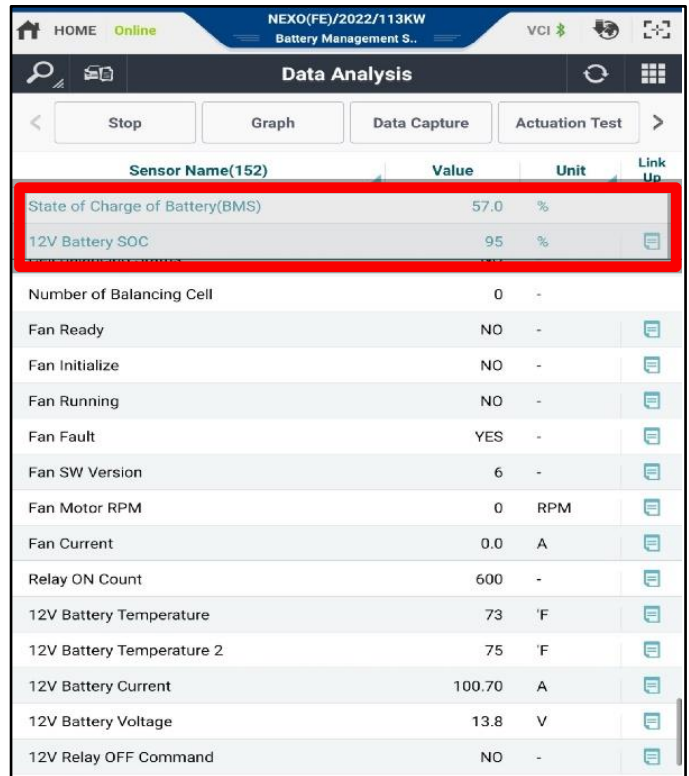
HOME Online NEXO(FE)/2022/113KW Battery Management S.. VCI

Data Analysis

Stop | Graph | Data Capture | Actuation Test

| Sensor Name(152) | Value | Unit | Link Up |
|---|---|---|---|
| State of Charge of Battery(BMS) | 57.0 | % | |
| 12V Battery SOC | 95 | % | |
| Number of Balancing Cell | 0 | - | |
| Fan Ready | NO | - | |
| Fan Initialize | NO | - | |
| Fan Running | NO | - | |
| Fan Fault | YES | - | |
| Fan SW Version | 6 | - | |
| Fan Motor RPM | 0 | RPM | |
| Fan Current | 0.0 | A | |
| Relay ON Count | 600 | - | |
| 12V Battery Temperature | 73 | 'F | |
| 12V Battery Temperature 2 | 75 | 'F | |
| 12V Battery Current | 100.70 | A | |
| 12V Battery Voltage | 13.8 | V | |
| 12V Relay OFF Command | NO | - | |